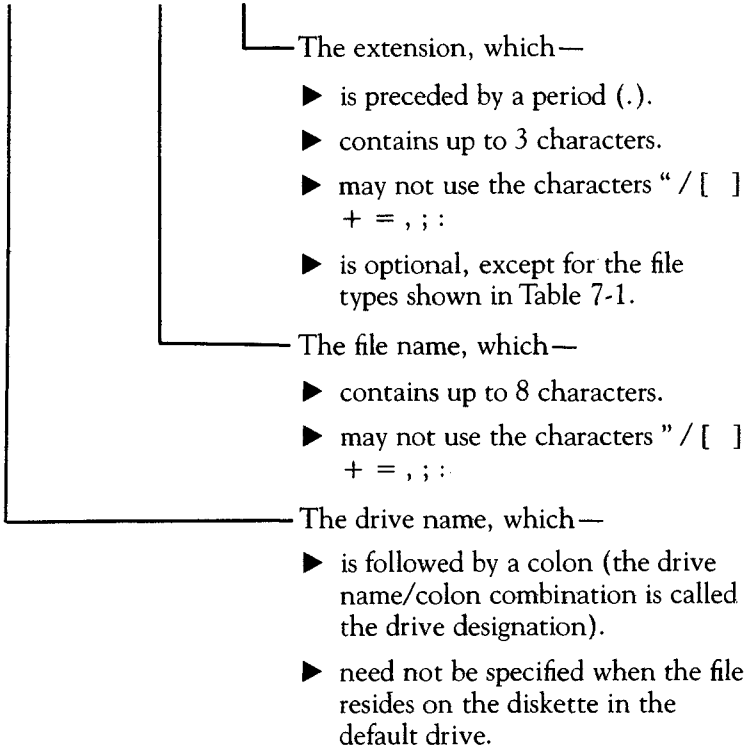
The extension, which—

▶ is preceded by a period (.).

▶ contains up to 3 characters.

▶ may not use the characters " / [ ] + = , ; :

▶ is optional, except for the file types shown in Table 7-1.

The file name, which—

▶ contains up to 8 characters.

▶ may not use the characters " / [ ] + = , ; :

The drive name, which—

▶ is followed by a colon (the drive name/colon combination is called the drive designation).

▶ need not be specified when the file resides on the diskette in the default drive.